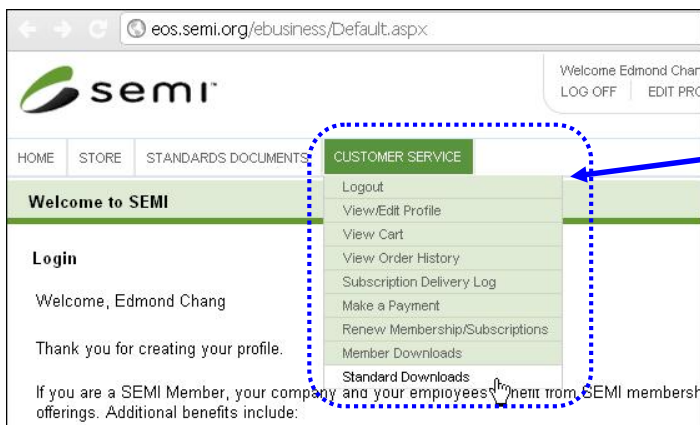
eos.semi.org/ebusiness/Default.aspx

semi

Welcome Edmond Chan

LOG OFF | EDIT PRO

HOME | STORE | STANDARDS DOCUMENTS | CUSTOMER SERVICE

Welcome to SEMI

Logout
View/Edit Profile
View Cart
View Order History
Subscription Delivery Log
Make a Payment
Renew Membership/Subscriptions
Member Downloads
Standard Downloads

Login

Welcome, Edmond Chang

Thank you for creating your profile.

If you are a SEMI Member, your company and your employees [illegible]nefit from SEMI members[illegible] offerings. Additional benefits include: